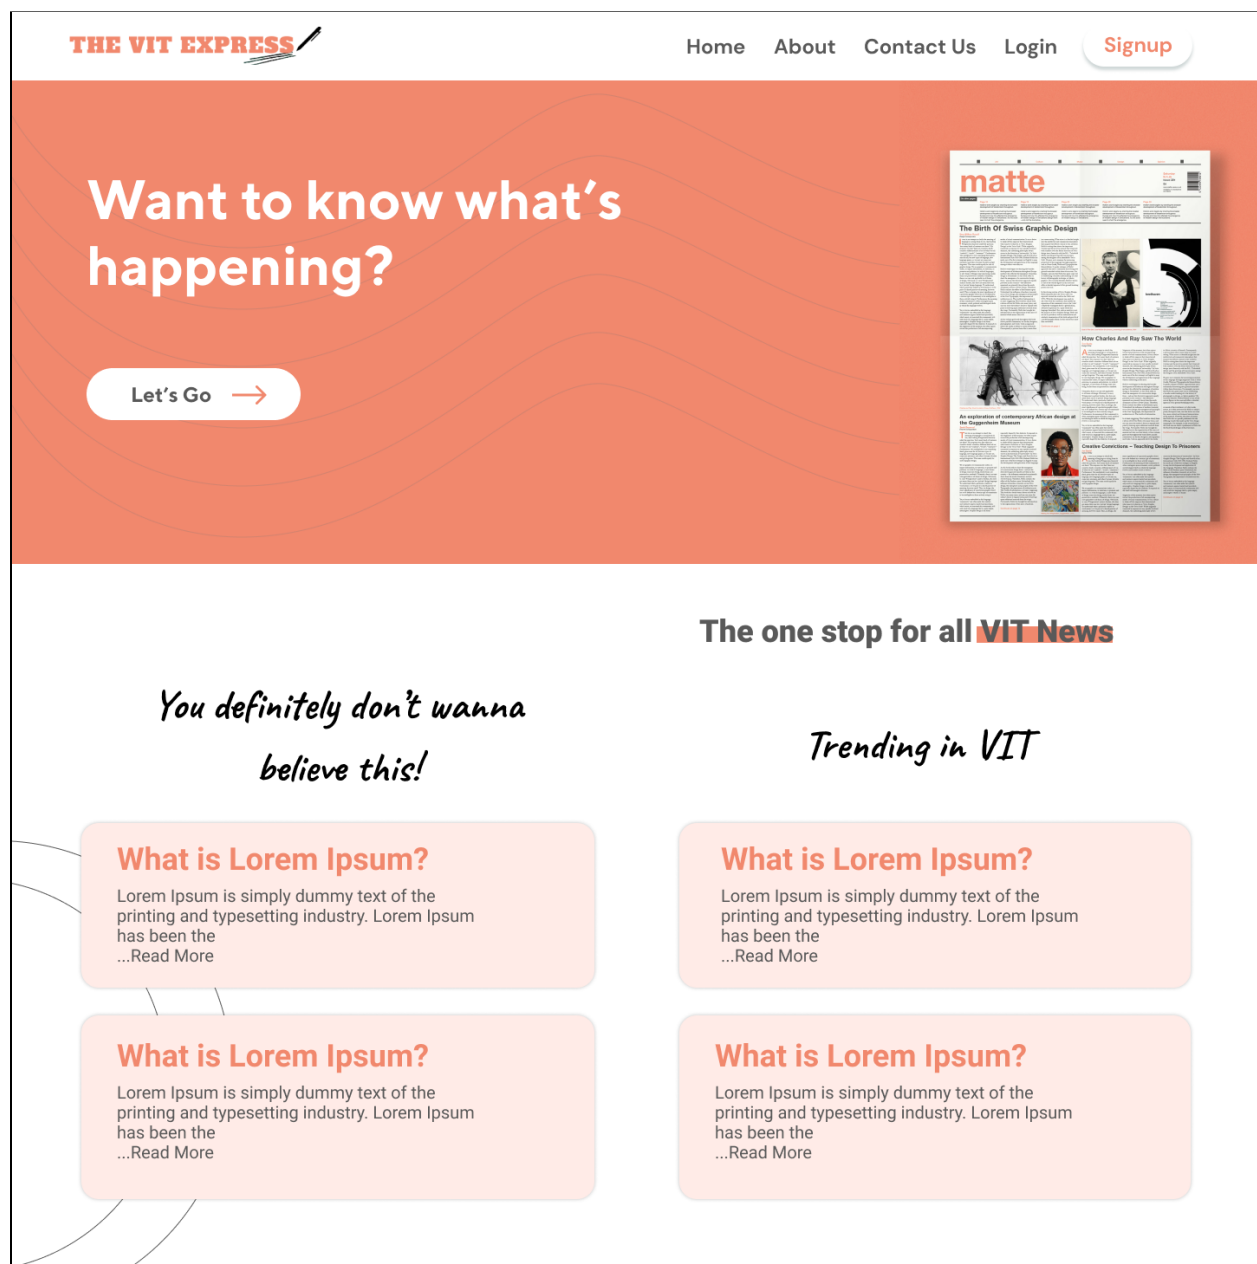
THE VIT EXPRESS

Home About Contact Us Login Signup

Want to know what's happening?

Let's Go

matte

The Birth Of Swiss Graphic Design

How Charles And Ray Saw The World

An exploration of contemporary African design at the Guggenheim Museum

Creative Connections – Teaching Design To Prisoners

The one stop for all VIT News

You definitely don't wanna believe this!

Trending in VIT

What is Lorem Ipsum?

Lorem Ipsum is simply dummy text of the printing and typesetting industry. Lorem Ipsum has been the
...Read More

What is Lorem Ipsum?

Lorem Ipsum is simply dummy text of the printing and typesetting industry. Lorem Ipsum has been the
...Read More

What is Lorem Ipsum?

Lorem Ipsum is simply dummy text of the printing and typesetting industry. Lorem Ipsum has been the
...Read More

What is Lorem Ipsum?

Lorem Ipsum is simply dummy text of the printing and typesetting industry. Lorem Ipsum has been the
...Read More